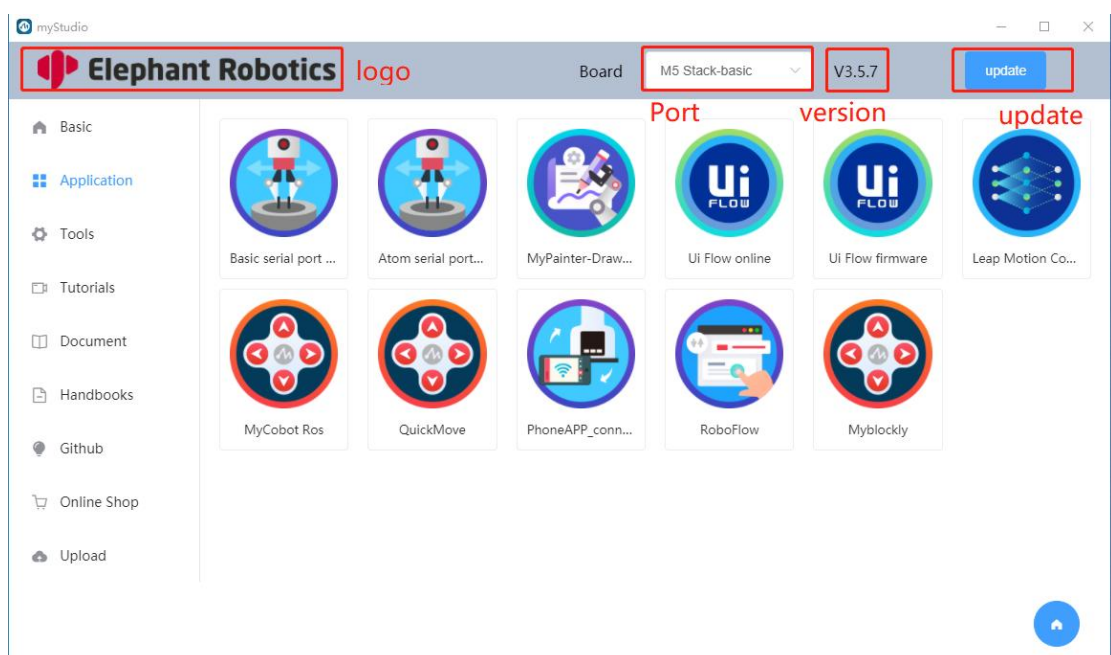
myStudio

Elephant Robotics logo

Board M5 Stack-basic V3.5.7 update

Port version update

Basic
Application
Tools
Tutorials
Document
Handbooks
Github
Online Shop
Upload

Basic serial port ...
Atom serial port...
MyPainter-Draw...
Ui FLOW
Ui Flow online
Ui FLOW
Ui Flow firmware
Leap Motion Co...
MyCobot Ros
QuickMove
PhoneAPP_conn...
RoboFlow
Myblockly